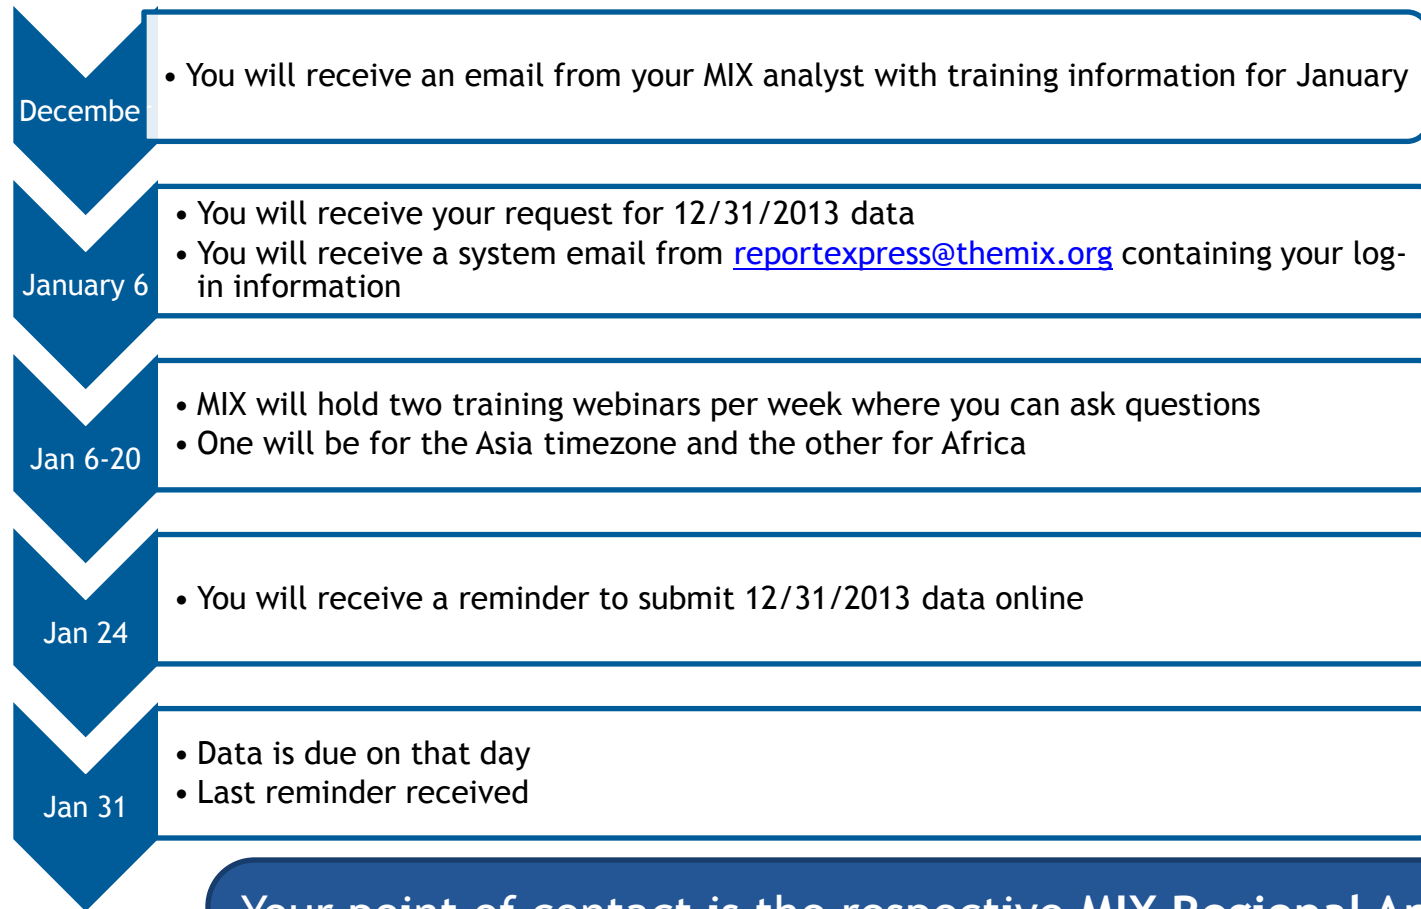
Decembe

• You will receive an email from your MIX analyst with training information for January

January 6

• You will receive your request for 12/31/2013 data
• You will receive a system email from reportexpress@themix.org containing your log-in information

Jan 6-20

• MIX will hold two training webinars per week where you can ask questions
• One will be for the Asia timezone and the other for Africa

Jan 24

• You will receive a reminder to submit 12/31/2013 data online

Jan 31

• Data is due on that day
• Last reminder received

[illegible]